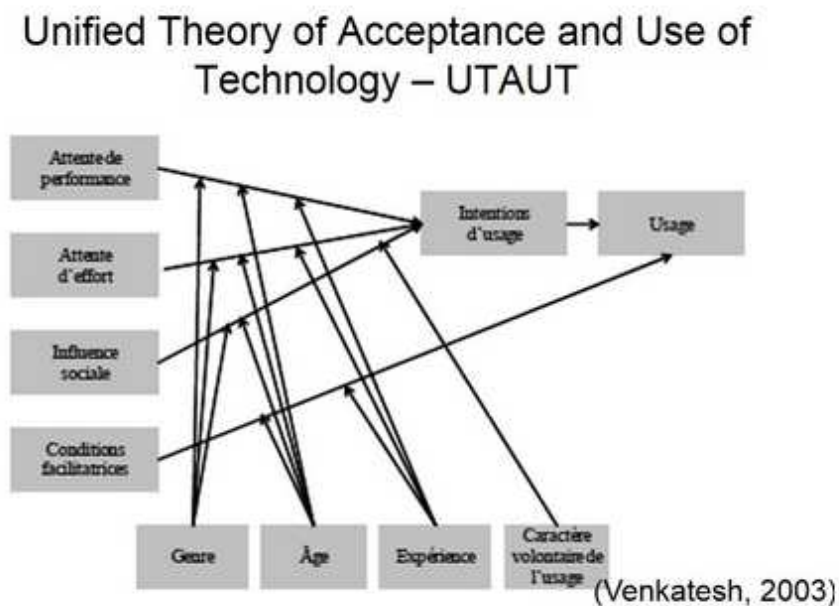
Unified Theory of Acceptance and Use of Technology – UTAUT

Attente de performance

Attente d'effort

Influence sociale

Conditions facilitatrices

Intentions d'usage

Usage

Genre

Âge

Expérience

Caractère volontaire de l'usage

(Venkatesh, 2003)